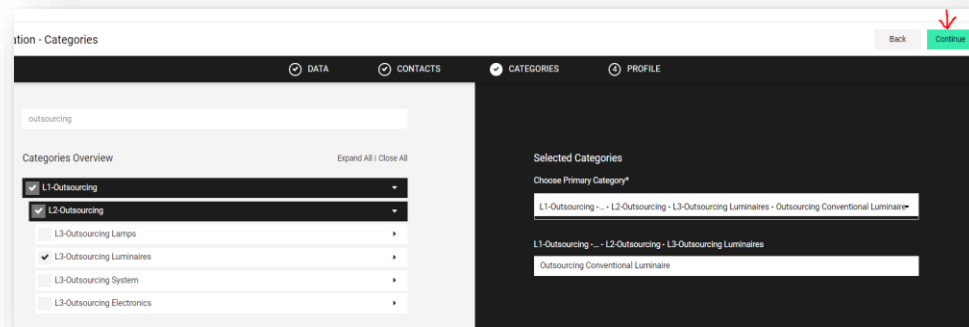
ation - Categories

Back

Continue

DATA

CONTACTS

CATEGORIES

4 PROFILE

outsourcing

Categories Overview

Expand All | Close All

L1-Outsourcing

L2-Outsourcing

L3-Outsourcing Lamps

L3-Outsourcing Luminaires

L3-Outsourcing System

L3-Outsourcing Electronics

Selected Categories

Choose Primary Category*

L1-Outsourcing -... - L2-Outsourcing - L3-Outsourcing Luminaires - Outsourcing Conventional Luminaire

L1-Outsourcing -... - L2-Outsourcing - L3-Outsourcing Luminaires

Outsourcing Conventional Luminaire